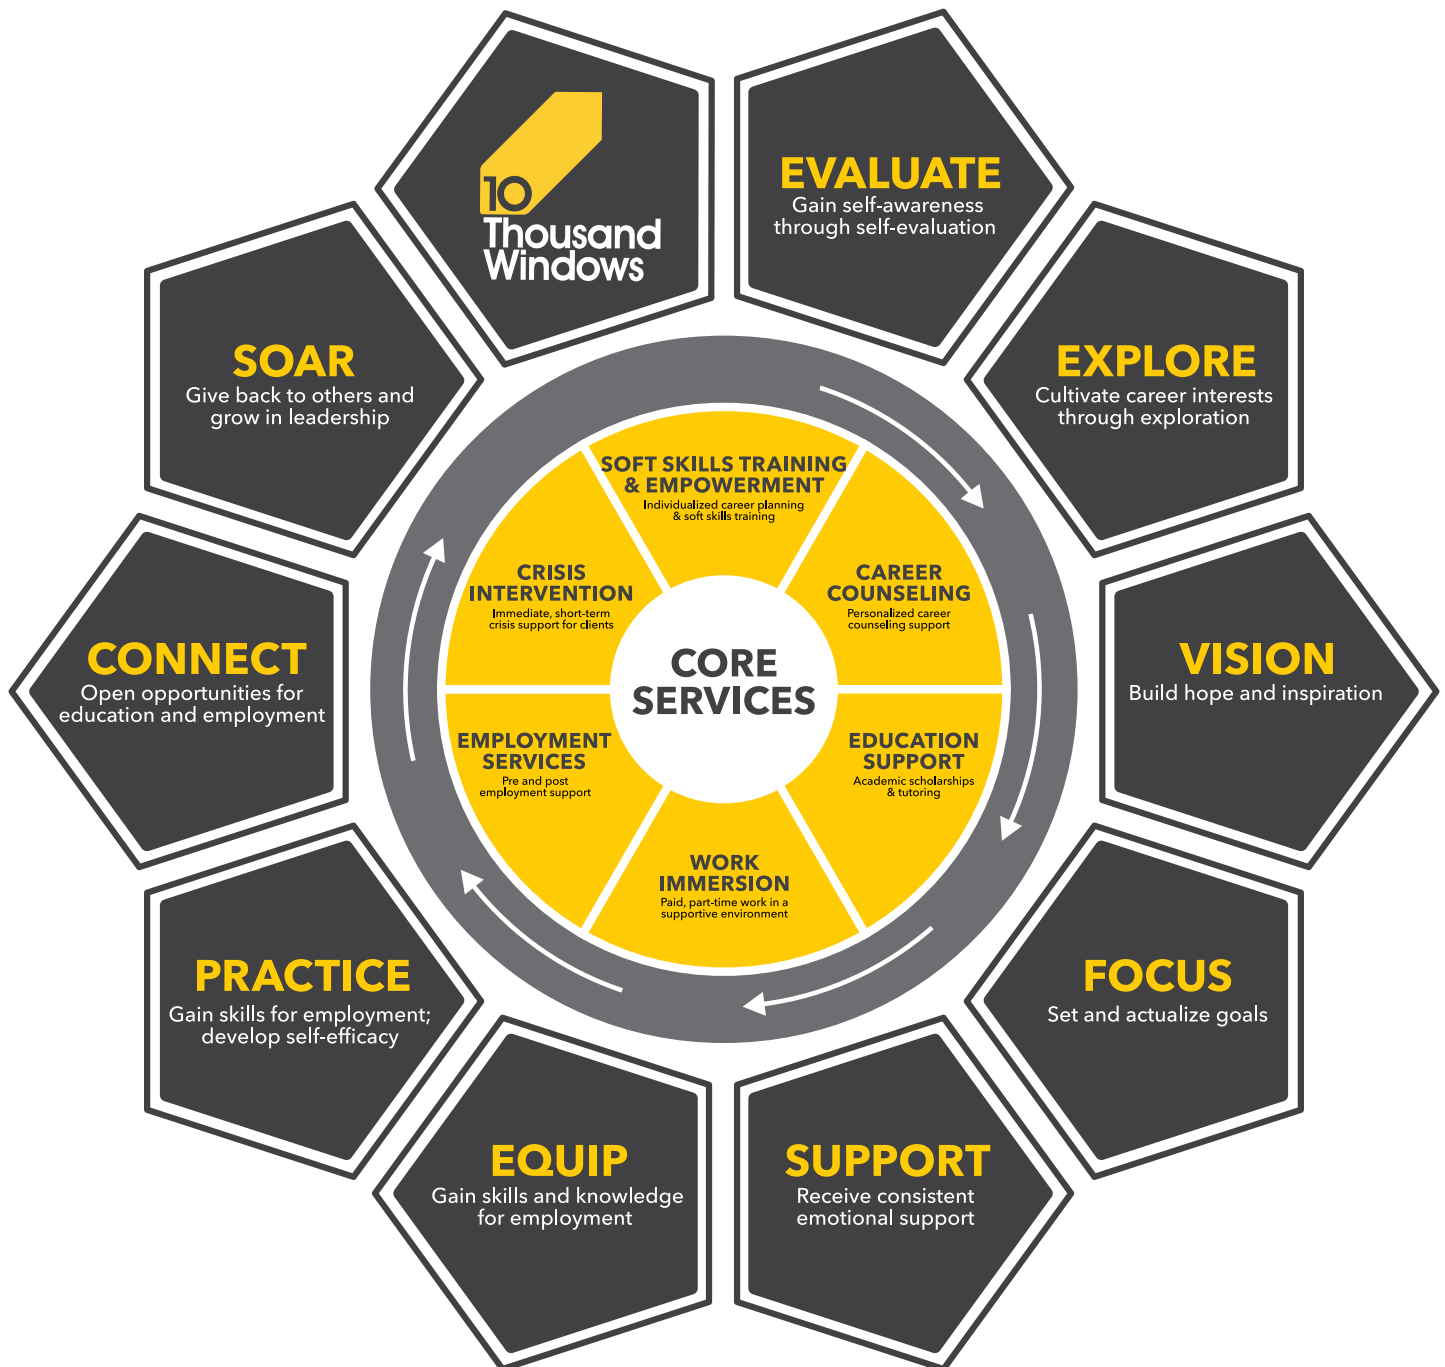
10 Thousand Windows

EVALUATE
Gain self-awareness through self-evaluation

EXPLORE
Cultivate career interests through exploration

VISION
Build hope and inspiration

FOCUS
Set and actualize goals

SUPPORT
Receive consistent emotional support

EQUIP
Gain skills and knowledge for employment

PRACTICE
Gain skills for employment; develop self-efficacy

CONNECT
Open opportunities for education and employment

SOAR
Give back to others and grow in leadership

SOFT SKILLS TRAINING & EMPOWERMENT
Individualized career planning & soft skills training

CAREER COUNSELING
Personalized career counseling support

EDUCATION SUPPORT
Academic scholarships & tutoring

WORK IMMERSION
Paid, part-time work in a supportive environment

EMPLOYMENT SERVICES
Pre and post employment support

CRISIS INTERVENTION
Immediate, short-term crisis support for clients

CORE SERVICES